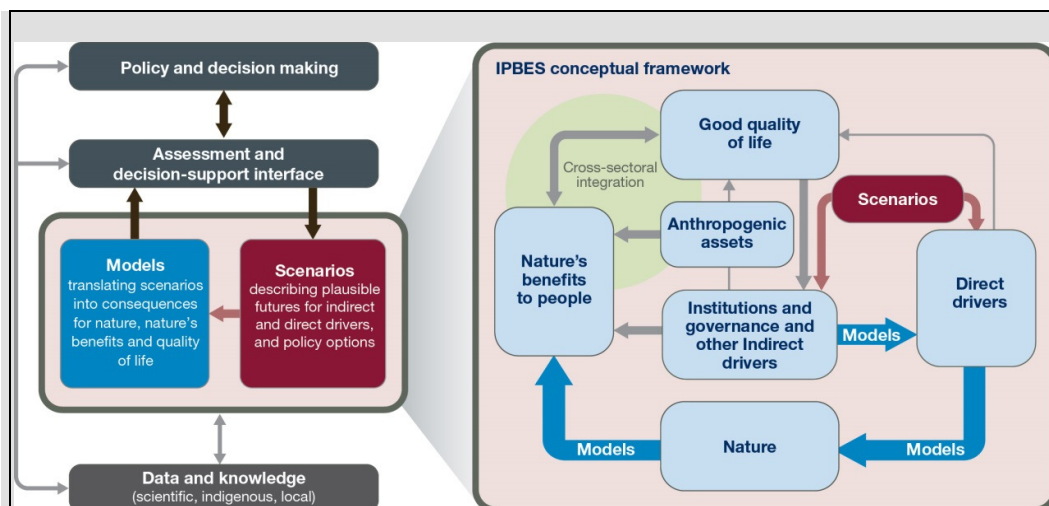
Policy and decision making

Assessment and decision-support interface

Models
translating scenarios into consequences for nature, nature's benefits and quality of life

Scenarios
describing plausible futures for indirect and direct drivers, and policy options

Data and knowledge
(scientific, indigenous, local)

IPBES conceptual framework

Good quality of life

Cross-sectoral integration

Scenarios

Anthropogenic assets

Nature's benefits to people

Direct drivers

Institutions and governance and other Indirect drivers

Models

Models

Nature

Models